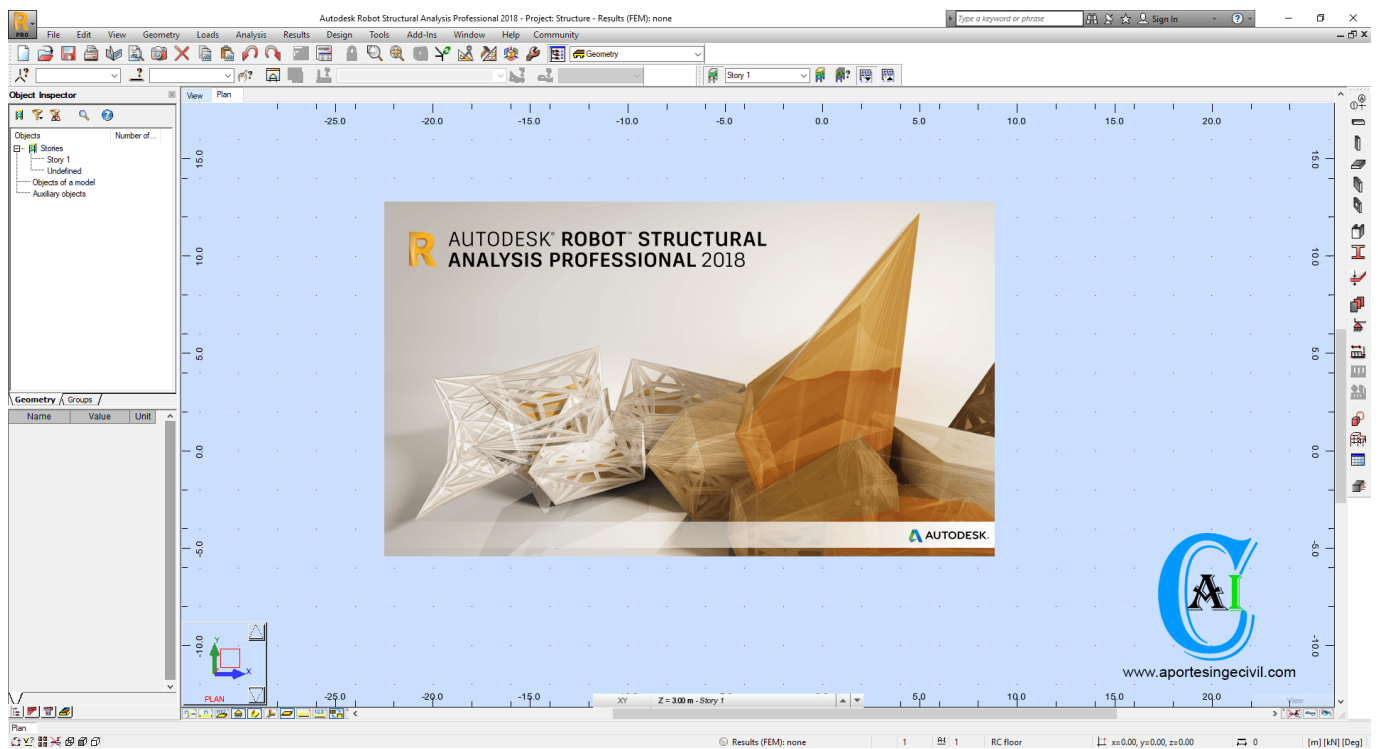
PRO

Autodesk Robot Structural Analysis Professional 2018 - Project: Structure - Results (FEM): none

Type a keyword or phrase

Sign In

File Edit View Geometry Loads Analysis Results Design Tools Add-Ins Window Help Community

Geometry

Story 1

Object Inspector

View Plan

Objects Number of...

Stories

Story 1

Undefined

Objects of a model

Auxiliary objects

Geometry Groups

Name Value Unit

-25.0 -20.0 -15.0 -10.0 -5.0 0.0 5.0 10.0 15.0 20.0

15.0

10.0

5.0

0.0

-5.0

-10.0

AUTODESK® ROBOT™ STRUCTURAL ANALYSIS PROFESSIONAL 2018

AUTODESK.

AI

www.aportesingecivil.com

PLAN

XY Z = 3.00 m - Story 1

View

Plan

Results (FEM): none

1 1 RC floor x=0.00, y=0.00, z=0.00 0 [m] [kN] [Deg]